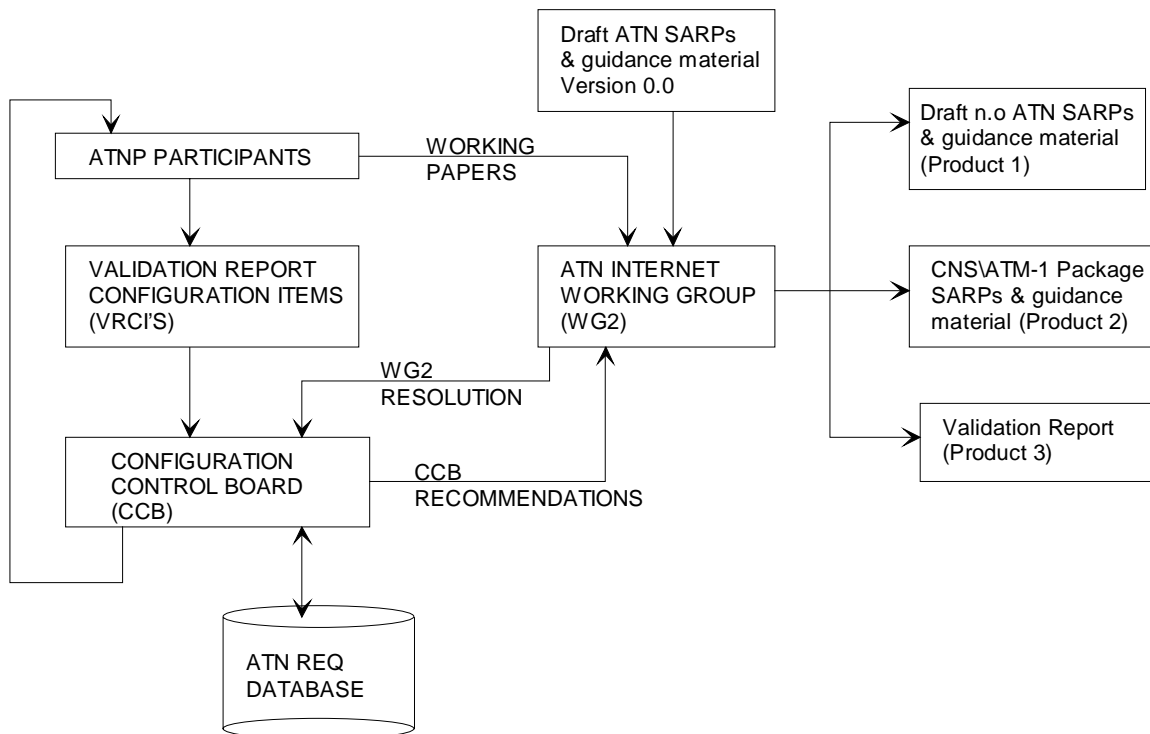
Draft ATN SARPs & guidance material Version 0.0

ATNP PARTICIPANTS

WORKING PAPERS

Draft n.o ATN SARPs & guidance material (Product 1)

VALIDATION REPORT CONFIGURATION ITEMS (VRCI'S)

ATN INTERNET WORKING GROUP (WG2)

CNS\ATM-1 Package SARPs & guidance material (Product 2)

WG2 RESOLUTION

Validation Report (Product 3)

CONFIGURATION CONTROL BOARD (CCB)

CCB RECOMMENDATIONS

ATN REQ DATABASE